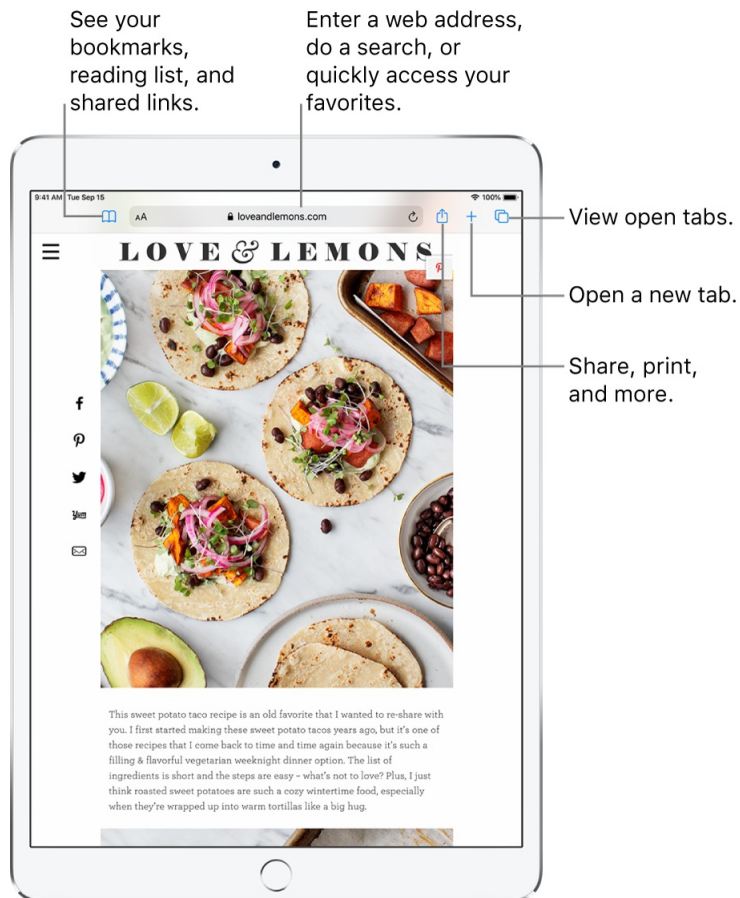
See your bookmarks, reading list, and shared links.

Enter a web address, do a search, or quickly access your favorites.

9:41 AM Tue Sep 15

100%

AA

loveandlemons.com

View open tabs.

LOVE & LEMONS

Open a new tab.

Share, print, and more.

yum

This sweet potato taco recipe is an old favorite that I wanted to re-share with you. I first started making these sweet potato tacos years ago, but it's one of those recipes that I come back to time and time again because it's such a filling & flavorful vegetarian weeknight dinner option. The list of ingredients is short and the steps are easy – what's not to love? Plus, I just think roasted sweet potatoes are such a cozy wintertime food, especially when they're wrapped up into warm tortillas like a big hug.